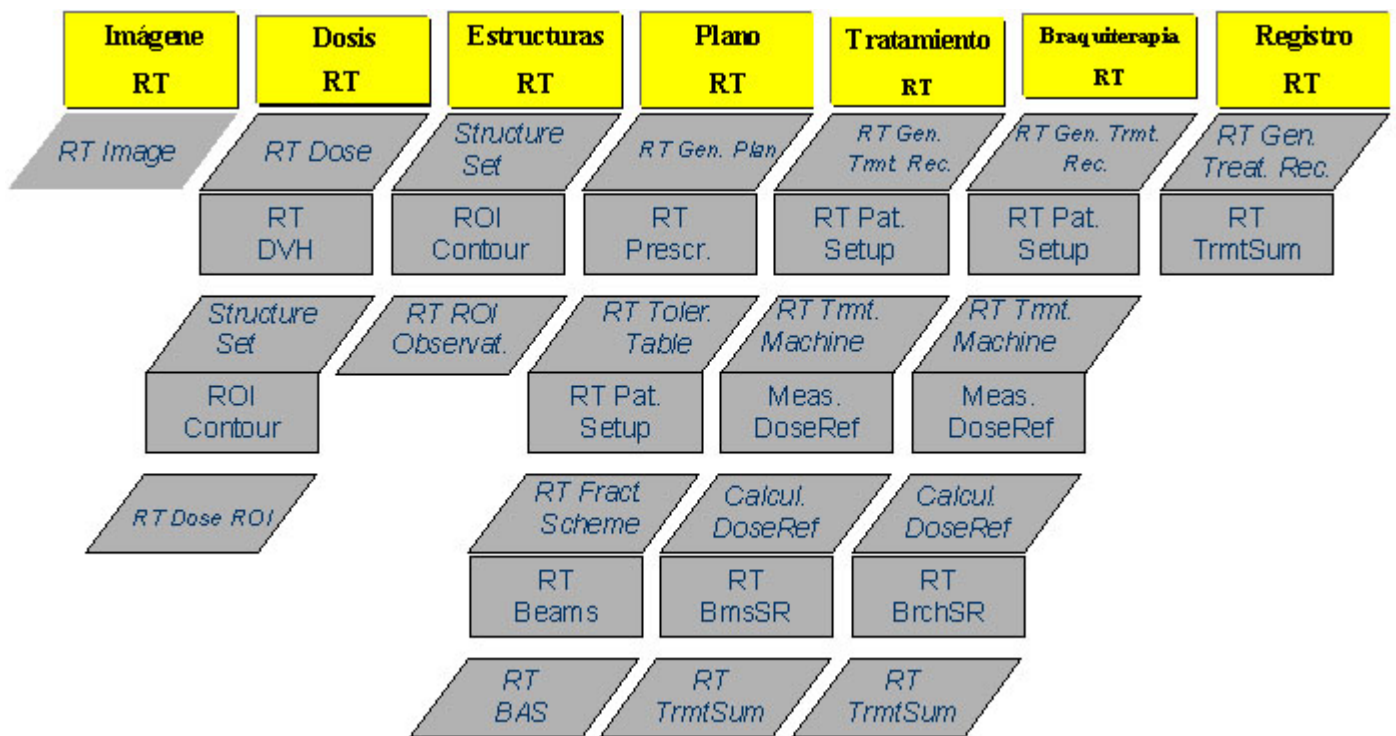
Imágene RT

Dosis RT

Estructuras RT

Plano RT

Tratamiento RT

Braquiterapia RT

Registro RT

RT Image

RT Dose

RT DVH

Structure Set

ROI Contour

RT Dose ROI

Structure Set

ROI Contour

RT ROI Observat.

RT Gen. Plan

RT Prescr.

RT Toler. Table

RT Pat. Setup

RT Fract. Scheme

RT Beams

RT BAS

RT Gen. Trmt. Rec.

RT Pat. Setup

RT Trmt. Machine

Meas. DoseRef

Calcul. DoseRef

RT BmsSR

RT TrmtSum

RT Gen. Trmt. Rec.

RT Pat. Setup

RT Trmt. Machine

Meas. DoseRef

Calcul. DoseRef

RT BrchSR

RT TrmtSum

RT Gen. Treat. Rec.

RT TrmtSum